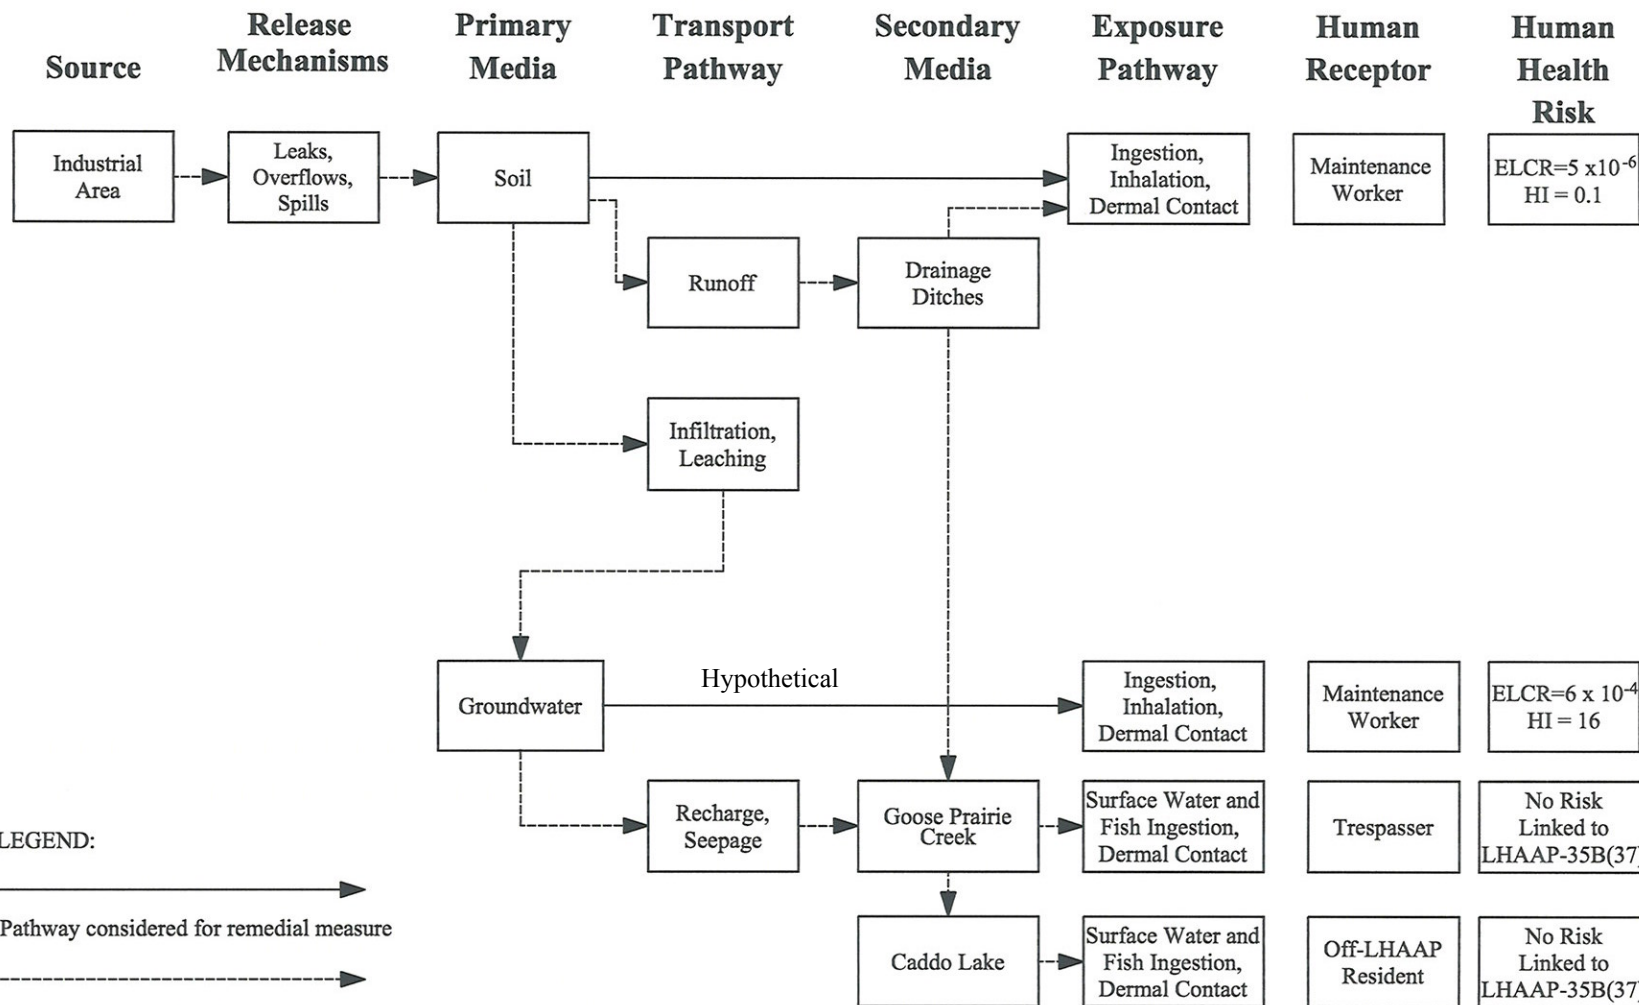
Source

Release Mechanisms

Primary Media

Transport Pathway

Secondary Media

Exposure Pathway

Human Receptor

Human Health Risk

Industrial Area

Leaks, Overflows, Spills

Soil

Ingestion, Inhalation, Dermal Contact

Maintenance Worker

ELCR=5 x$10^{-6}$ HI = 0.1

Runoff

Drainage Ditches

Infiltration, Leaching

Groundwater

Hypothetical

Ingestion, Inhalation, Dermal Contact

Maintenance Worker

ELCR=6 x $10^{-4}$ HI = 16

Recharge, Seepage

Goose Prairie Creek

Surface Water and Fish Ingestion, Dermal Contact

Trespasser

No Risk Linked to LHAAP-35B(37

Caddo Lake

Surface Water and Fish Ingestion, Dermal Contact

Off-LHAAP Resident

No Risk Linked to LHAAP-35B(37

LEGEND:

Pathway considered for remedial measure